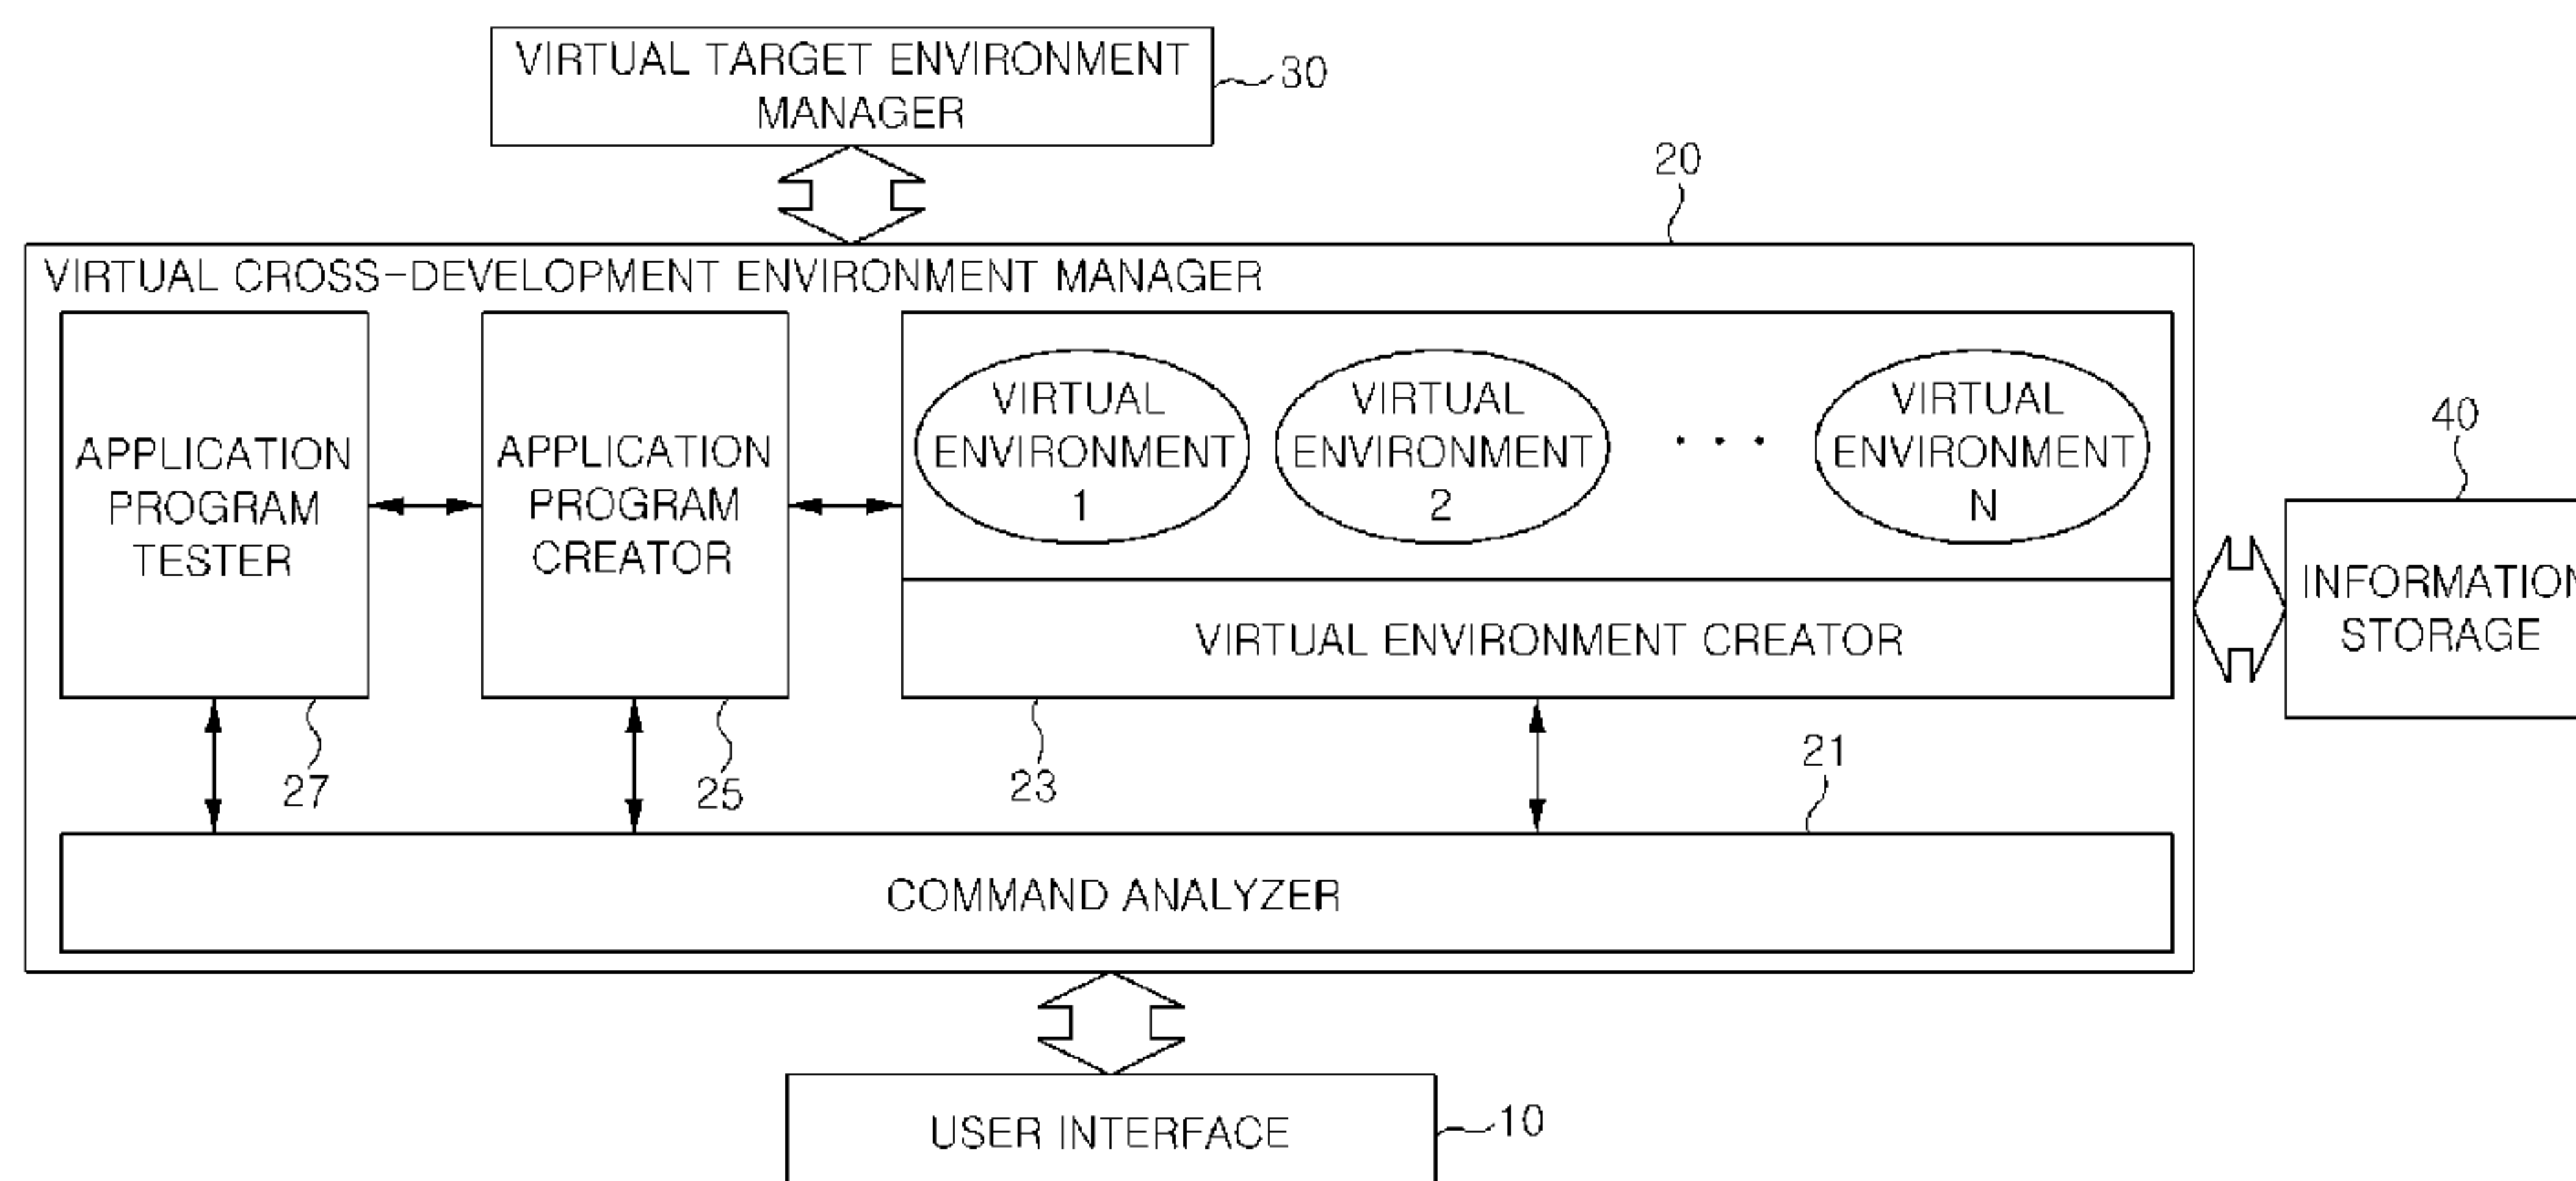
VIRTUAL TARGET ENVIRONMENT MANAGER
30

20

VIRTUAL CROSS-DEVELOPMENT ENVIRONMENT MANAGER

APPLICATION PROGRAM TESTER

APPLICATION PROGRAM CREATOR

VIRTUAL ENVIRONMENT 1

VIRTUAL ENVIRONMENT 2

. . .

VIRTUAL ENVIRONMENT N

VIRTUAL ENVIRONMENT CREATOR

40

INFORMATION STORAGE

27

25

23

21

COMMAND ANALYZER

USER INTERFACE
10